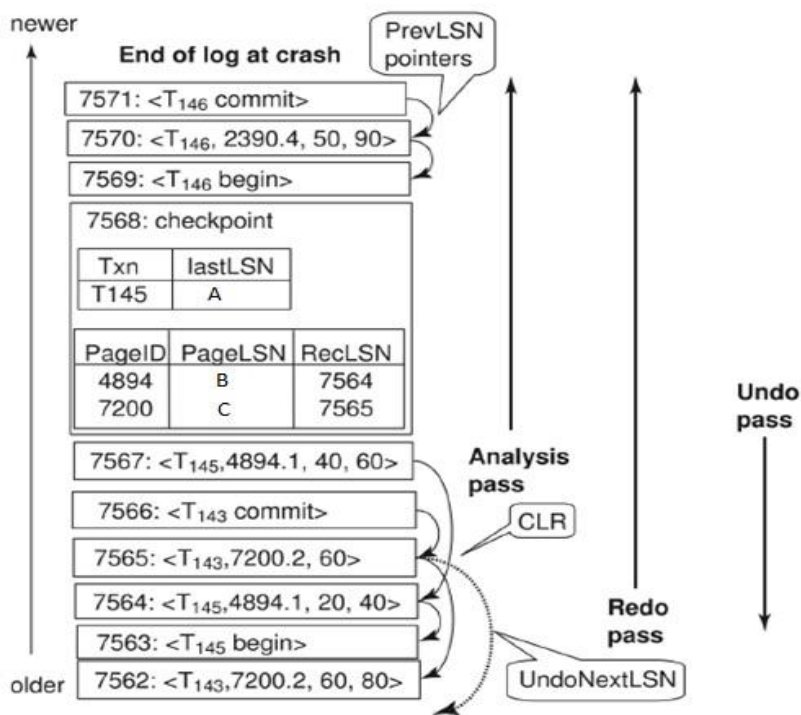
newer

End of log at crash

PrevLSN pointers

7571: <$T_{146}$ commit>

7570: <$T_{146}$, 2390.4, 50, 90>

7569: <$T_{146}$ begin>

7568: checkpoint

| Txn | lastLSN |
|---|---|
| T145 | A |

| PageID | PageLSN | RecLSN |
|---|---|---|
| 4894 | B | 7564 |
| 7200 | C | 7565 |

7567: <$T_{145}$,4894.1, 40, 60>

7566: <$T_{143}$ commit>

7565: <$T_{143}$,7200.2, 60>

7564: <$T_{145}$,4894.1, 20, 40>

7563: <$T_{145}$ begin>

older

7562: <$T_{143}$,7200.2, 60, 80>

Analysis pass

CLR

Redo pass

UndoNextLSN

Undo pass